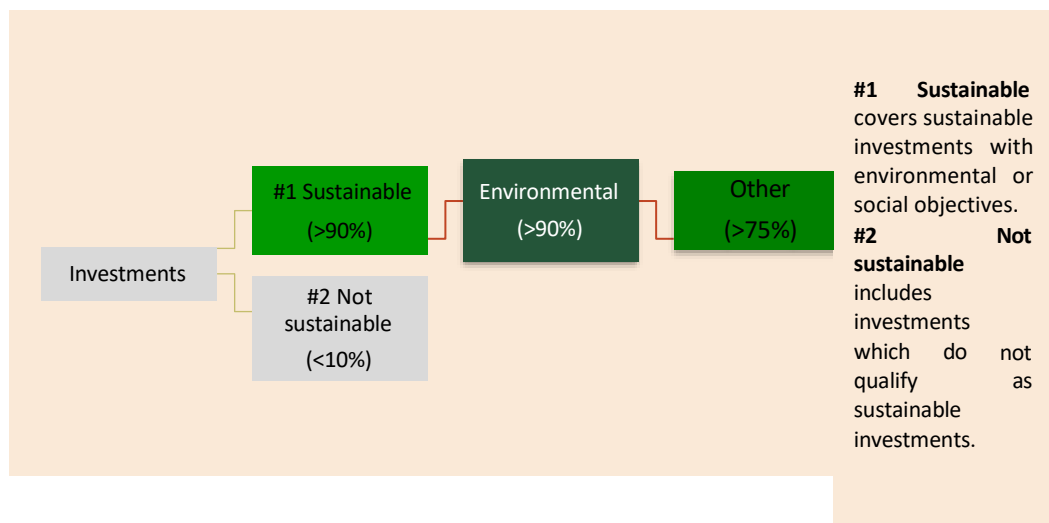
Investments

#1 Sustainable (>90%)

#2 Not sustainable (<10%)

Environmental (>90%)

Other (>75%)

**#1 Sustainable** covers sustainable investments with environmental or social objectives.
**#2 Not sustainable** includes investments which do not qualify as sustainable investments.